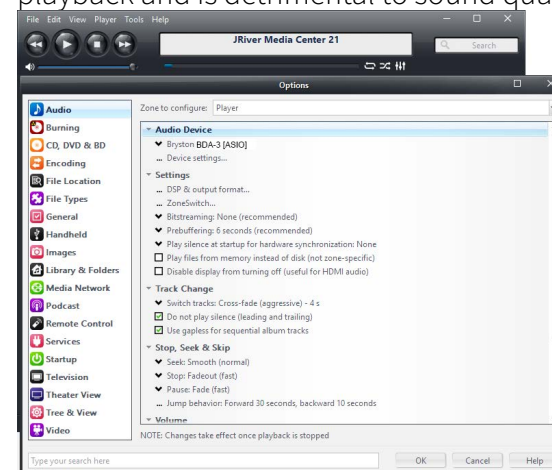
playback and is detrimental to sound qua

File Edit View Player Tools Help

JRiver Media Center 21

Search

Options

Audio
Burning
CD, DVD & BD
Encoding
File Location
File Types
General
Handheld
Images
Library & Folders
Media Network
Podcast
Remote Control
Services
Startup
Television
Theater View
Tree & View
Video

Zone to configure: Player

Audio Device
Bryston BDA-3 [ASIO]
... Device settings...

Settings
... DSP & output format...
... ZoneSwitch...
Bitstreaming: None (recommended)
Prebuffering: 6 seconds (recommended)
Play silence at startup for hardware synchronization: None
Play files from memory instead of disk (not zone-specific)
Disable display from turning off (useful for HDMI audio)

Track Change
Switch tracks: Cross-fade (aggressive) - 4 s
Do not play silence (leading and trailing)
Use gapless for sequential album tracks

Stop, Seek & Skip
Seek: Smooth (normal)
Stop: Fadeout (fast)
Pause: Fade (fast)
... Jump behavior: Forward 30 seconds, backward 10 seconds

Volume

NOTE: Changes take effect once playback is stopped

Type your search here

OK Cancel Help